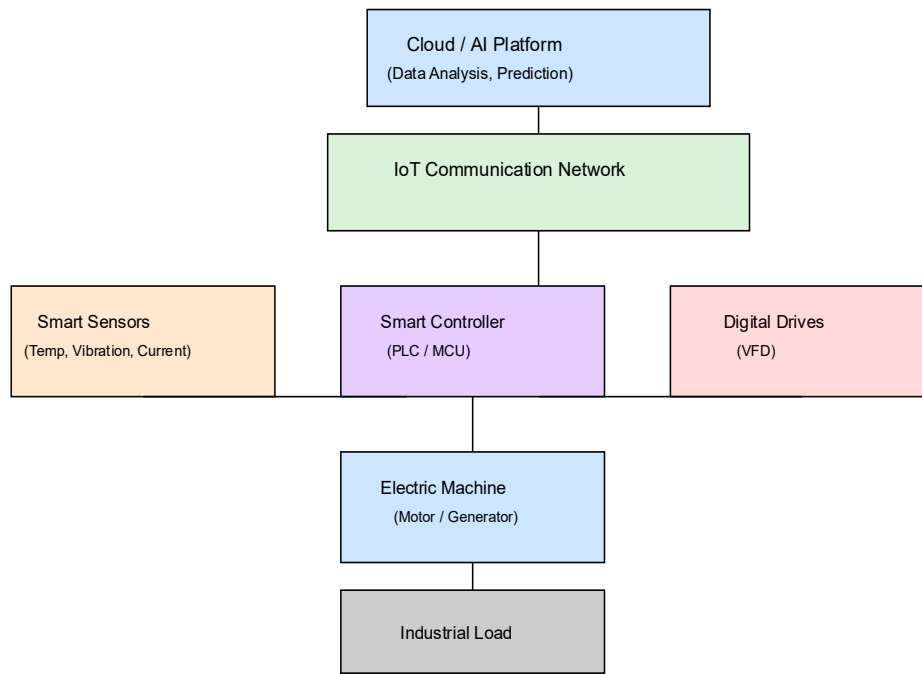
Cloud / AI Platform
(Data Analysis, Prediction)

IoT Communication Network

Smart Sensors
(Temp, Vibration, Current)

Smart Controller
(PLC / MCU)

Digital Drives
(VFD)

Electric Machine
(Motor / Generator)

Industrial Load